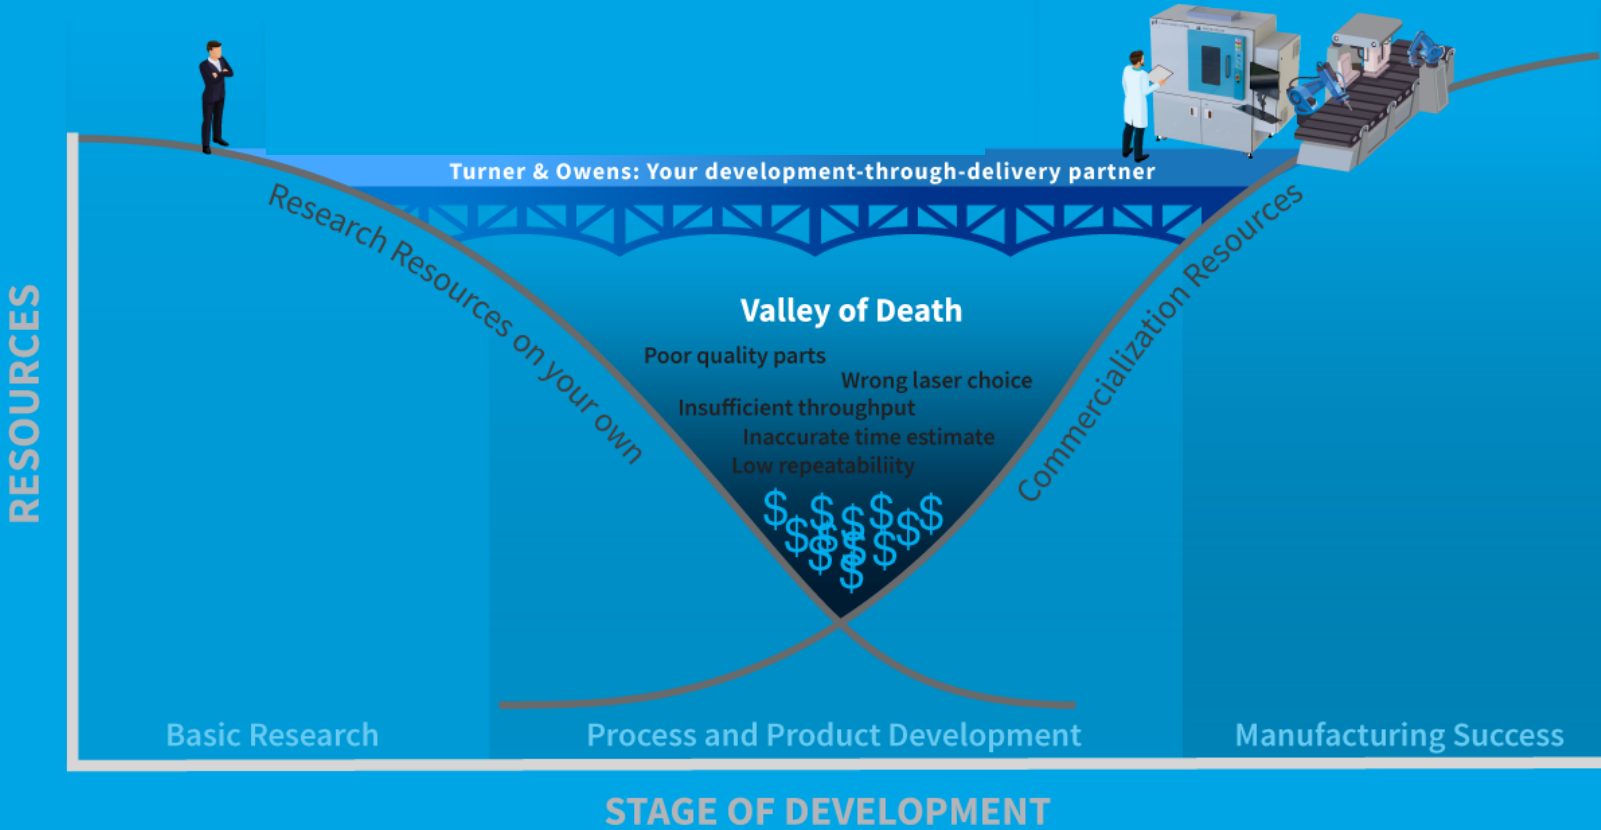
Turner & Owens: Your development-through-delivery partner

Research Resources on your own

Commercialization Resources

Valley of Death

Poor quality parts

Wrong laser choice

Insufficient throughput

Inaccurate time estimate

Low repeatability

$ $ $ $ $ $ $ $ $ $ $ $

RESOURCES

Basic Research

Process and Product Development

Manufacturing Success

STAGE OF DEVELOPMENT